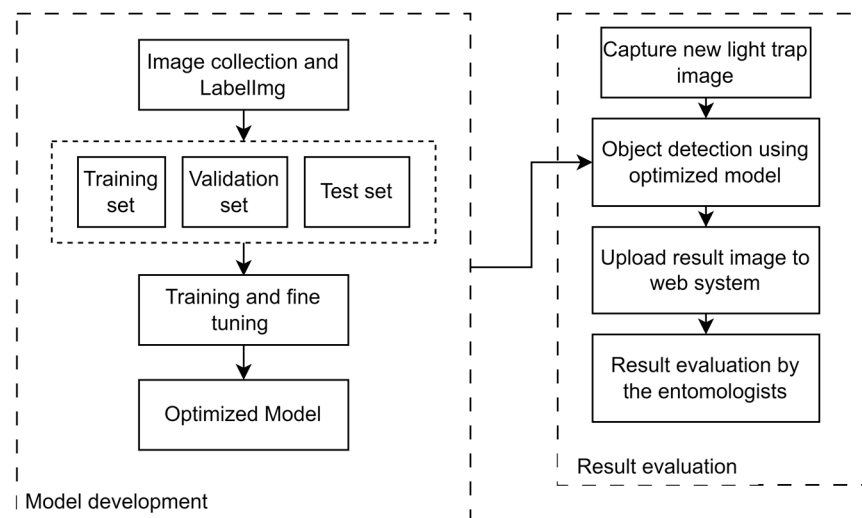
Image collection and LabelImg

Training set

Validation set

Test set

Training and fine tuning

Optimized Model

Model development

Capture new light trap image

Object detection using optimized model

Upload result image to web system

Result evaluation by the entomologists

Result evaluation